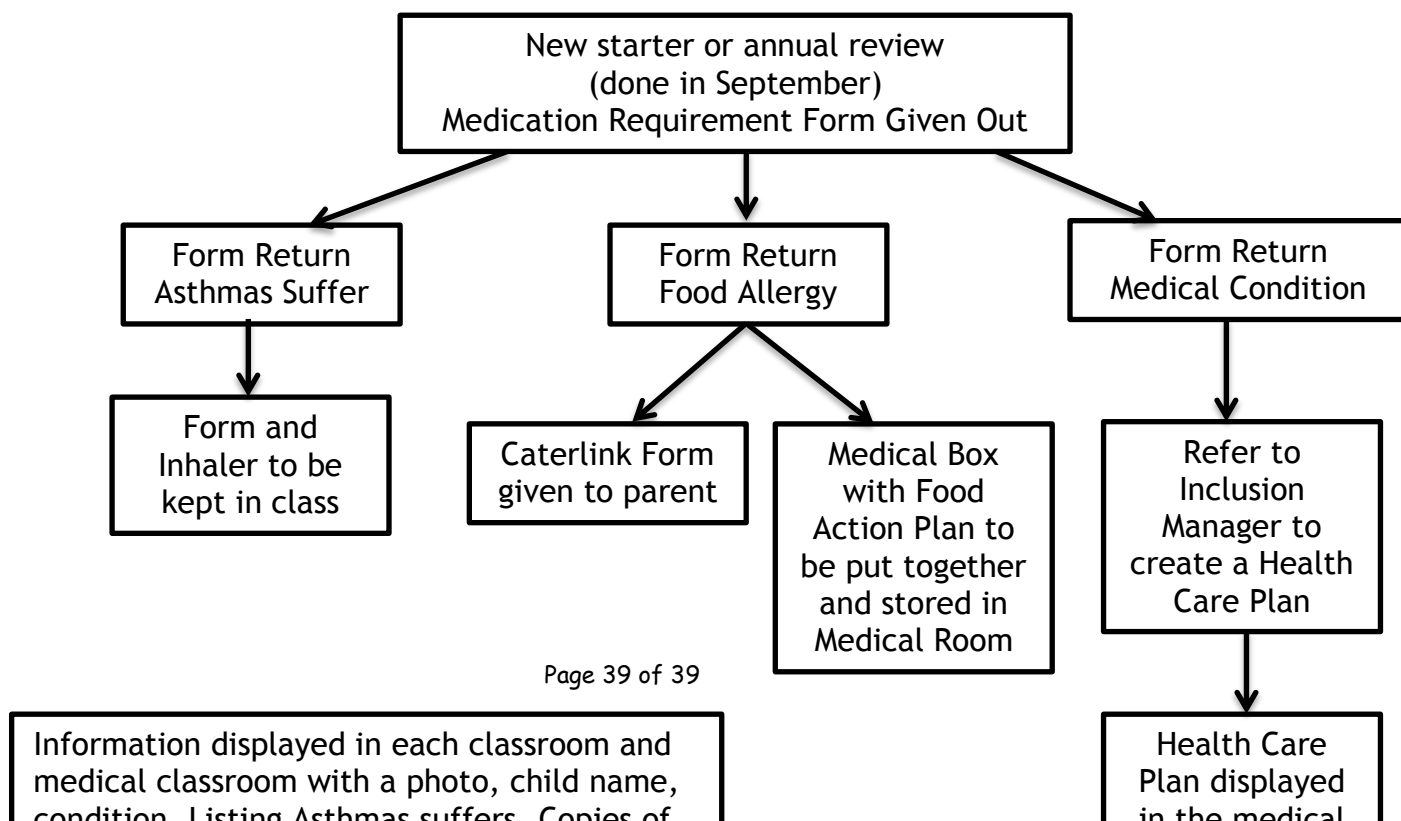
New starter or annual review
(done in September)
Medication Requirement Form Given Out

Form Return
Asthmas Suffer

Form and
Inhaler to be
kept in class

Form Return
Food Allergy

Caterlink Form
given to parent

Medical Box
with Food
Action Plan to
be put together
and stored in
Medical Room

Form Return
Medical Condition

Refer to
Inclusion
Manager to
create a Health
Care Plan

Page 39 of 39

Information displayed in each classroom and medical classroom with a photo, child name, condition. Listing Asthmas suffers. Copies of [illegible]

Health Care
Plan displayed
in the medical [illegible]